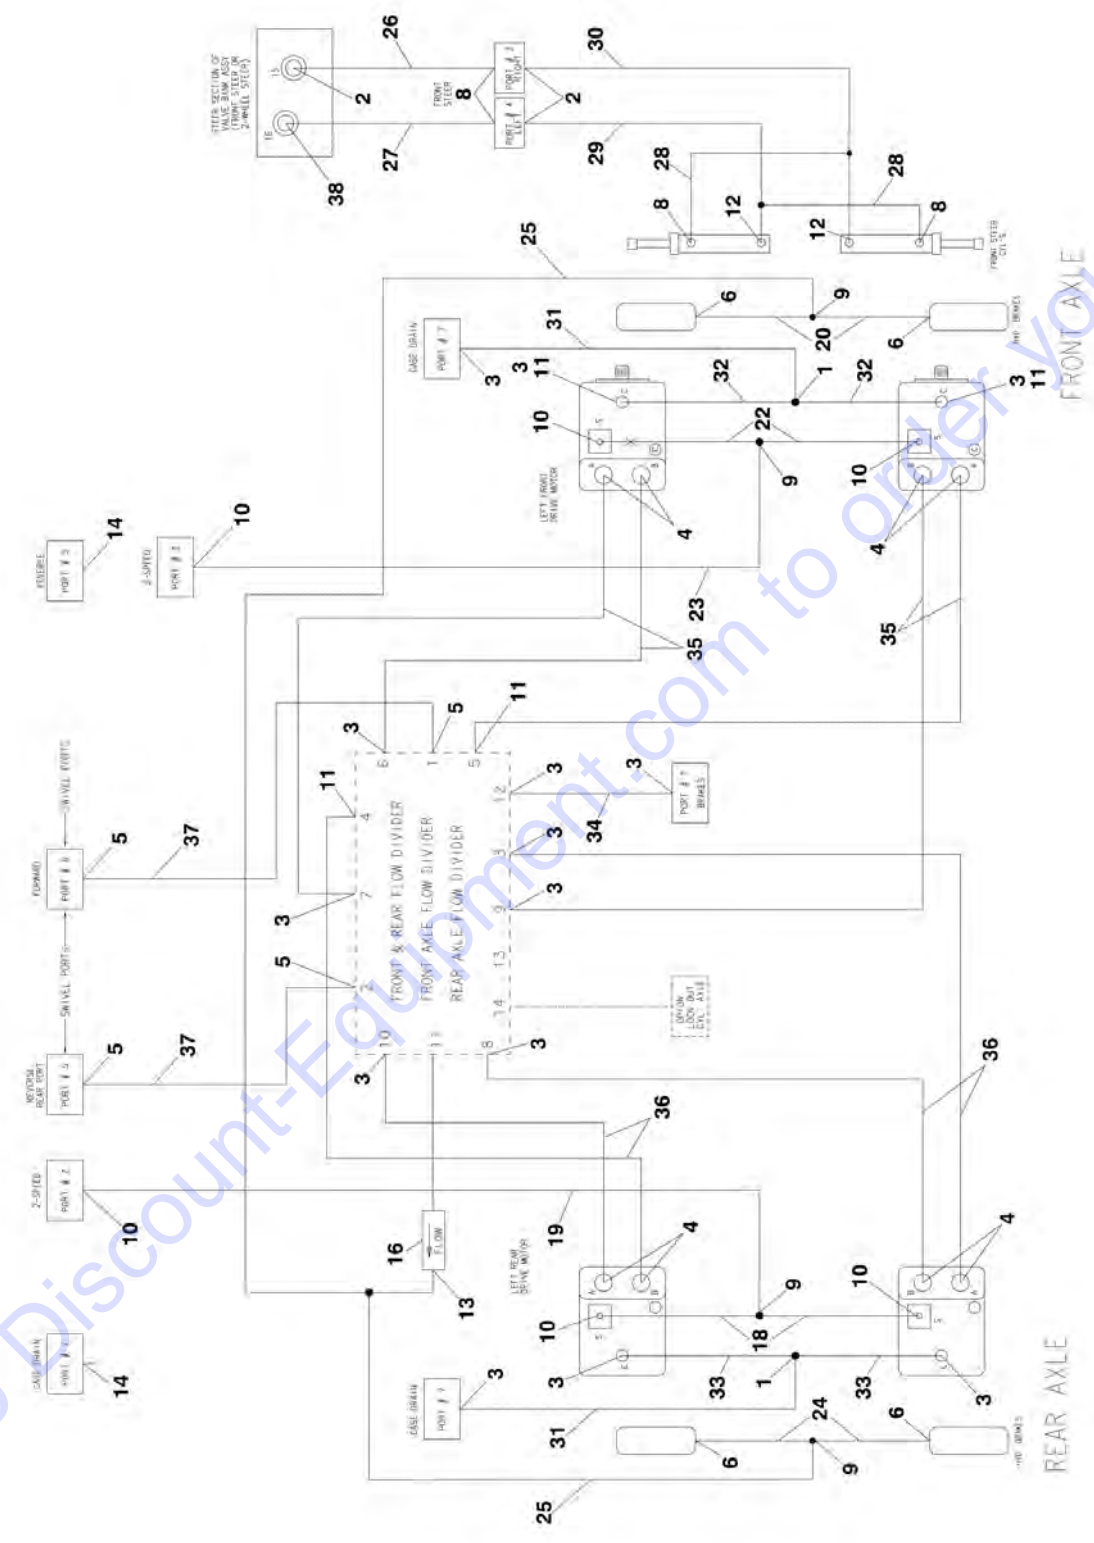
STEER SECTION OF VALVE BANK ASSY (FRONT STEER ON 2-WHEEL STEER)

15
16
2
38
26
27
8
FRONT STEER
PORT # 3 RIGHT
PORT # 4 LEFT
2
30
29
28
28
8
12
12
8
FRONT STEER CYL'S

FRONT AXLE

25
6
9
20
6
HYD BRAKES
CASE DRAIN
PORT # 7
31
3
3
11
1
32
32
3
11
10
22
10
9
LEFT FRONT DRIVE MOTOR
4
4
14
RESERVE
PORT # 5
2-SPEED
PORT # 1
10
23
35
35
3
5
11
6
1
5
11
4
FRONT & REAR FLOW DIVIDER
FRONT AXLE FLOW DIVIDER
REAR AXLE FLOW DIVIDER
7
2
10
13
14
12
3
9
8
3
34
3
3
3
3
PORT # 7 BRAKES
SWIVEL PORTS
FORWARD
PORT # 8
5
37
3
5
SWIVEL PORTS
REVERSE REAR PORT
PORT # 6
5
37
3
OPTION LOCK OUT CYL. AXLE
36
36
2-SPEED
PORT # 2
10
19
LEFT REAR DRIVE MOTOR
4
4
16
FLOW
13
9
10
10
18
CASE DRAIN
PORT # 1
14
CASE DRAIN
PORT # 9
3
3
1
33
33
3
31
24
6
6
9
HYD BRAKES
25

REAR AXLE